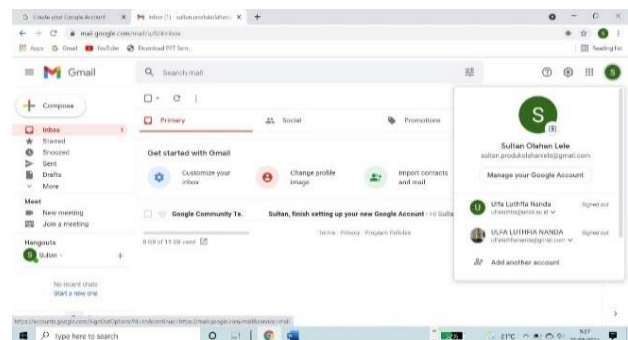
Create your Google Account × M Inbox (1) - sultan.produktif... × +

mail.google.com/mail/u/0/#inbox

Apps Gmail YouTube Download PPT Sim...

Reading list

Gmail

Search mail

S

Compose

Inbox 1
Starred
Snoozed
Sent
Drafts
More

Meet
New meeting
Join a meeting

Hangouts
Sultan +

No recent chats
Start a new one

Primary
Social
Promotions

Get started with Gmail

Customize your inbox

Change profile image

Import contacts and mail

Google Community Te.

Sultan, finish setting up your new Google Account - Hi Sulta

0.08 of 15 GB used

Terms · Privacy · Program Policies

S

Sultan Olehen Lele
sultan.produktifolehenlele@gmail.com

Manage your Google Account

Ulfa Luthfia Nanda
Signed out

ULFA LUTHFIA NANDA
Signed out

Add another account

https://accounts.google.com/SignOutOptions?hl=in&continue=https://mail.google.com/mail&service=mail

Type here to search

21°C

9:27